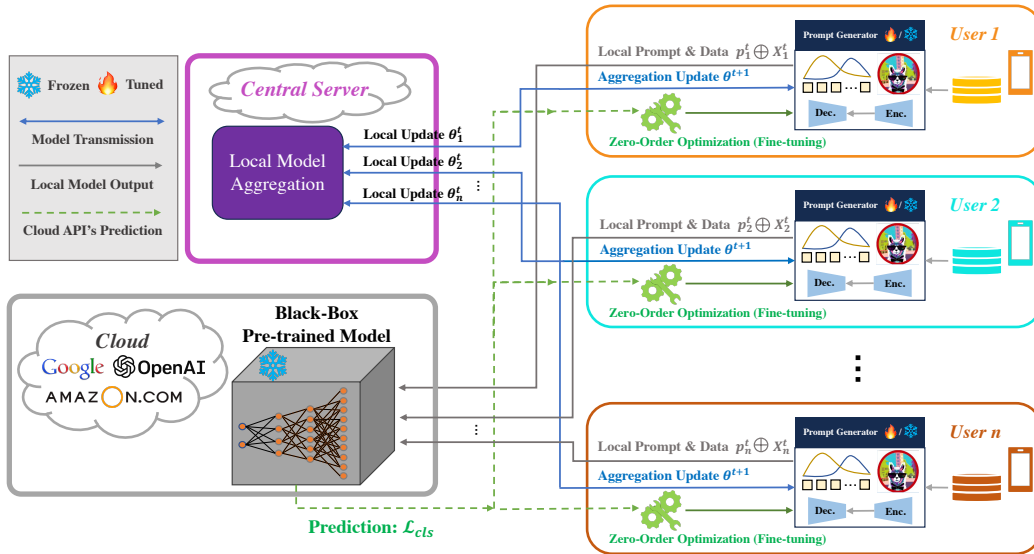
Frozen Tuned

Model Transmission

Local Model Output

Cloud API's Prediction

Central Server

Local Model Aggregation

Local Update $\theta_1^t$

Local Update $\theta_2^t$

Local Update $\theta_n^t$

⋮

Black-Box Pre-trained Model

Cloud

Google OpenAI

AMAZON.COM

⋮

Prediction: $\mathcal{L}_{cls}$

User 1

Local Prompt & Data $p_1^t \oplus X_1^t$

Aggregation Update $\theta^{t+1}$

Prompt Generator /

Dec.

Enc.

Zero-Order Optimization (Fine-tuning)

User 2

Local Prompt & Data $p_2^t \oplus X_2^t$

Aggregation Update $\theta^{t+1}$

Prompt Generator /

Dec.

Enc.

Zero-Order Optimization (Fine-tuning)

⋮

User n

Local Prompt & Data $p_n^t \oplus X_n^t$

Aggregation Update $\theta^{t+1}$

Prompt Generator /

Dec.

Enc.

Zero-Order Optimization (Fine-tuning)